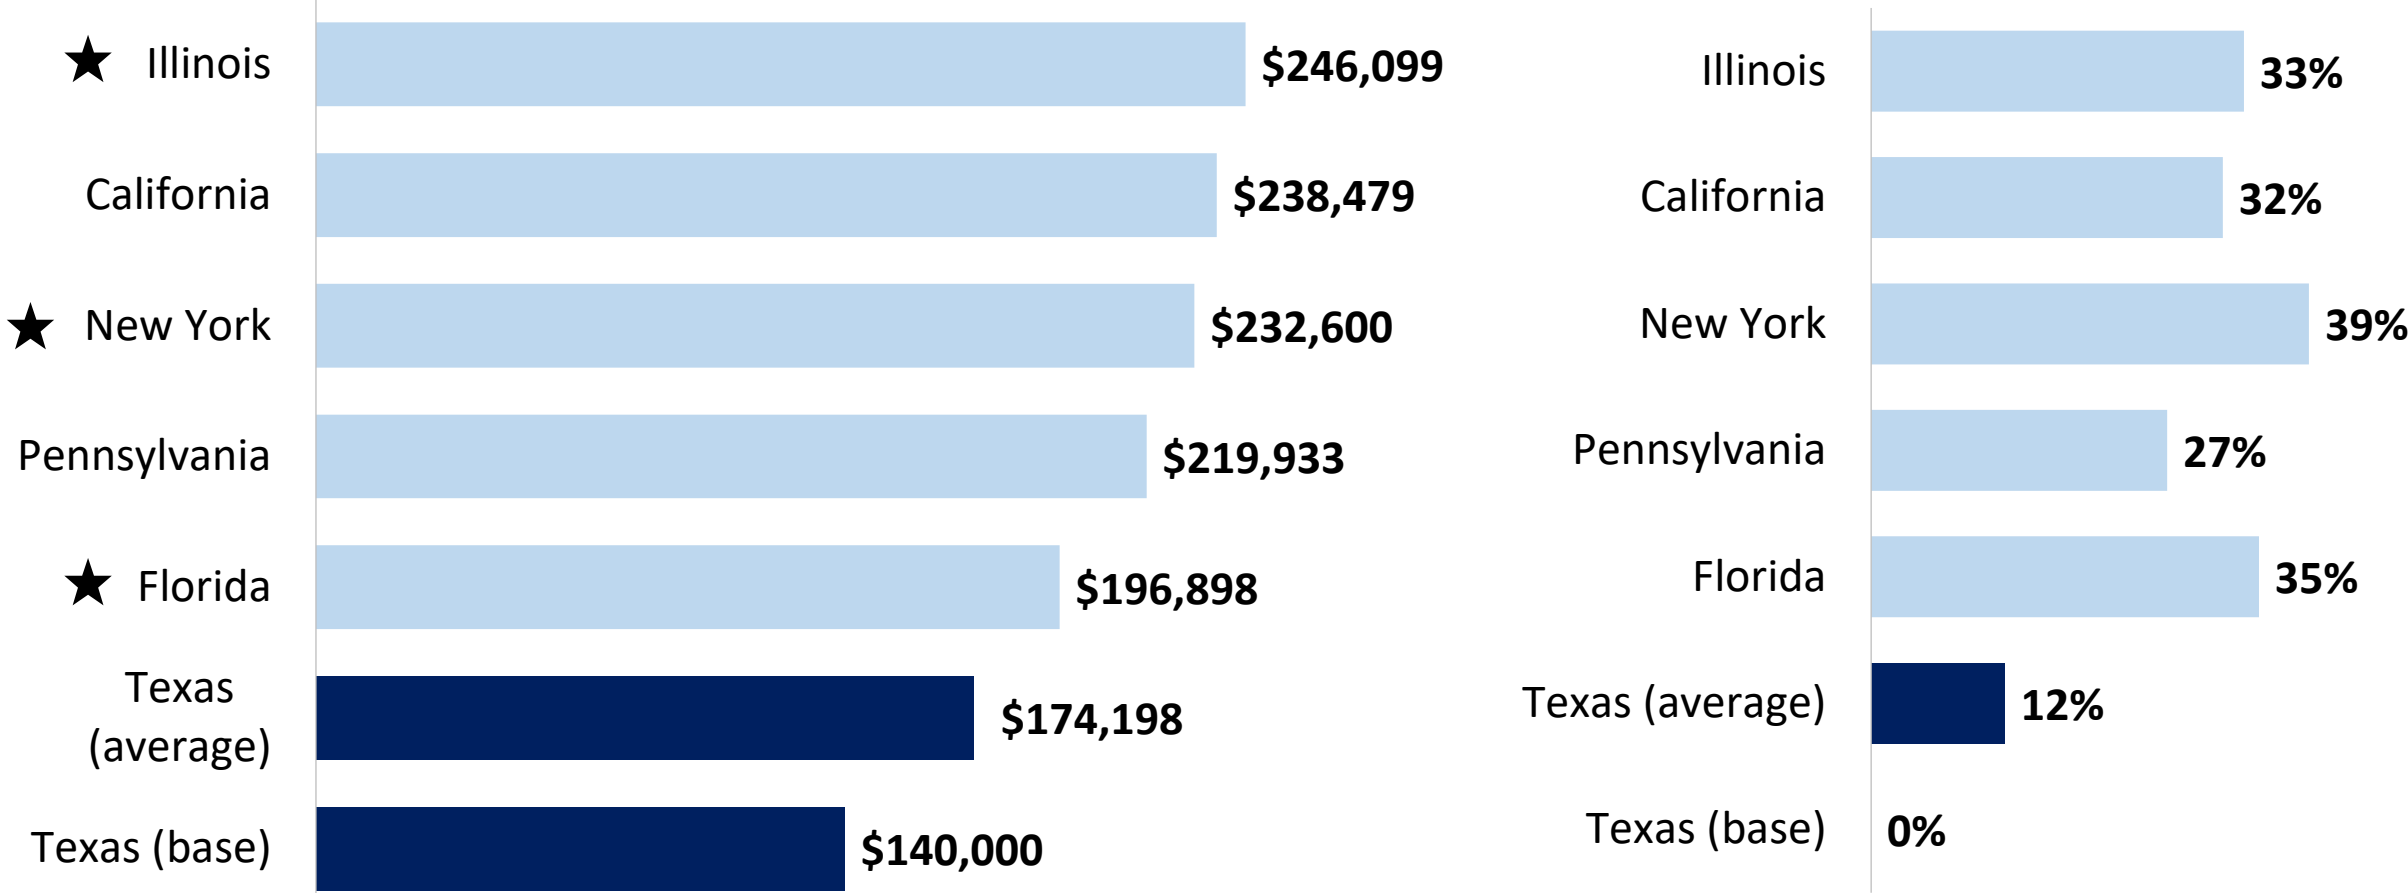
★ Illinois $246,099
California $238,479
★ New York $232,600
Pennsylvania $219,933
★ Florida $196,898
Texas (average) $174,198
Texas (base) $140,000

Illinois 33%
California 32%
New York 39%
Pennsylvania 27%
Florida 35%
Texas (average) 12%
Texas (base) 0%